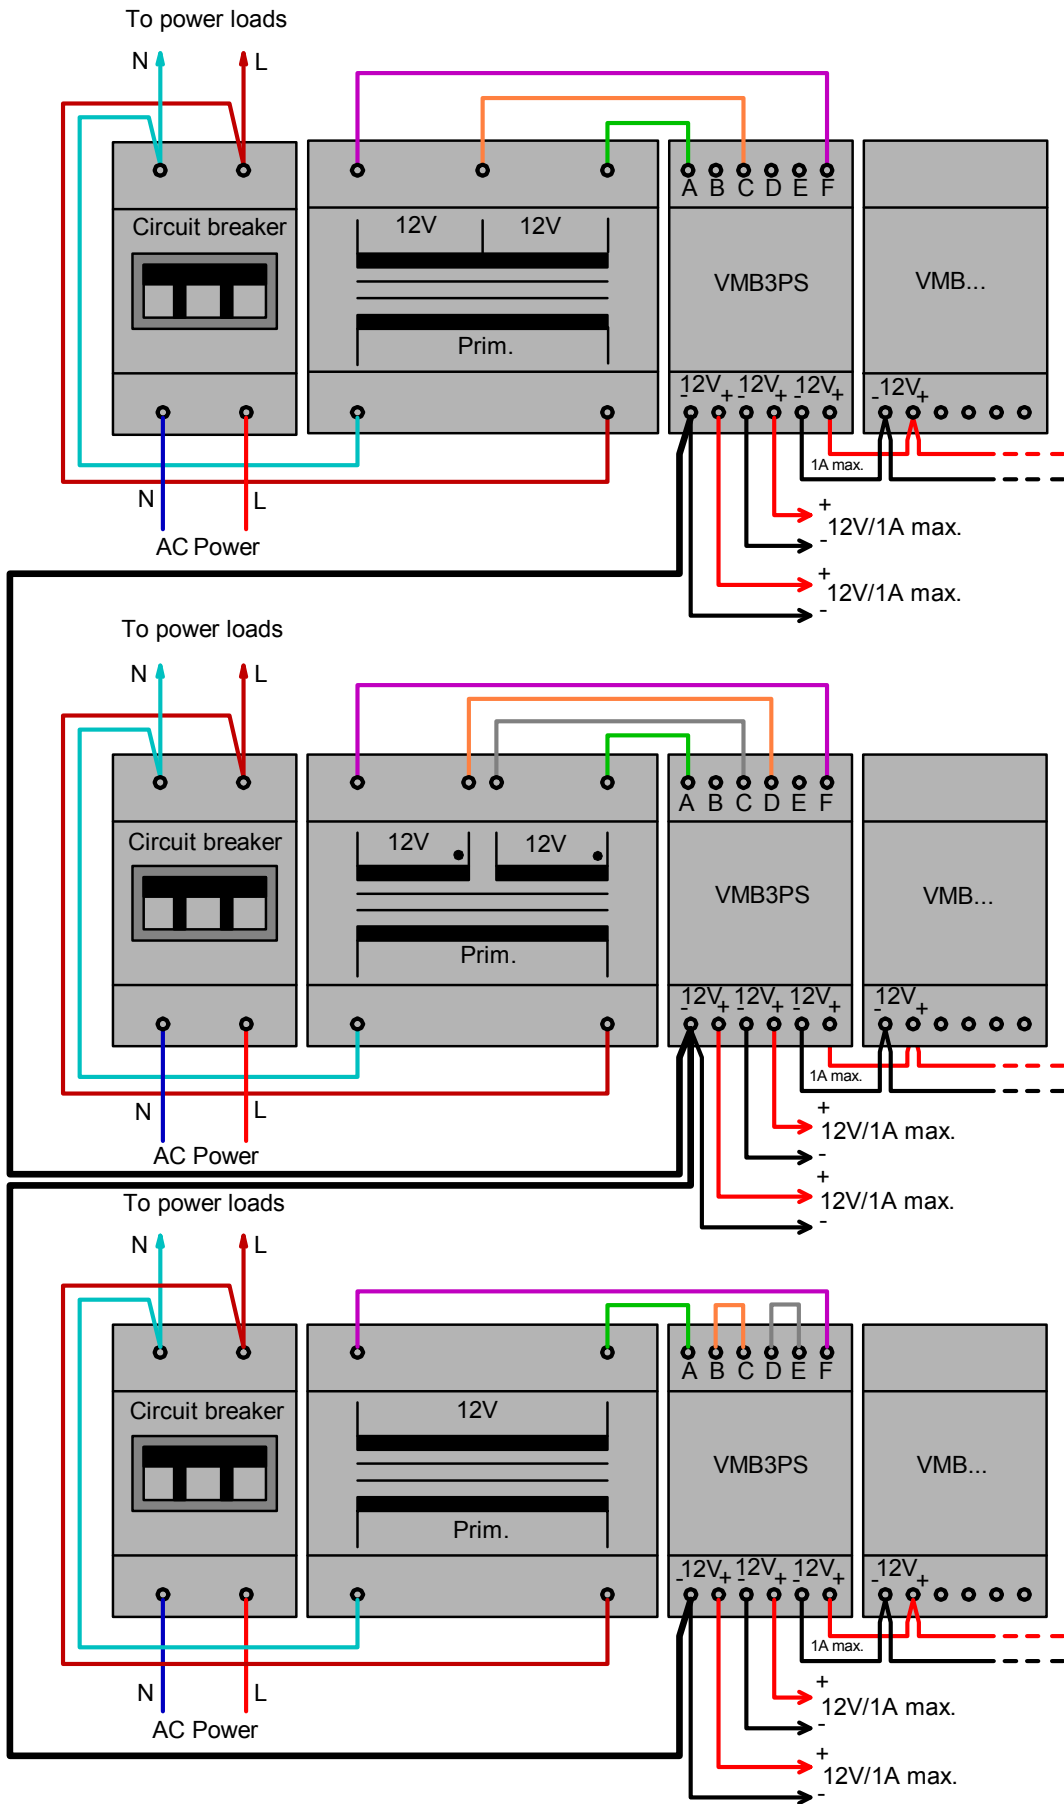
To power loads

N L

Circuit breaker

12V 12V

Prim.

A B C D E F

VMB3PS

VMB...

12V 12V 12V 12V

- + - + - + - +

1A max.

N L

AC Power

+ 12V/1A max. -

+ 12V/1A max. -

To power loads

N L

Circuit breaker

12V 12V

Prim.

A B C D E F

VMB3PS

VMB...

12V 12V 12V 12V

- + - + - + - +

1A max.

N L

AC Power

+ 12V/1A max. -

+ 12V/1A max. -

To power loads

N L

Circuit breaker

12V

Prim.

A B C D E F

VMB3PS

VMB...

12V 12V 12V 12V

- + - + - + - +

1A max.

N L

AC Power

+ 12V/1A max. -

+ 12V/1A max. -